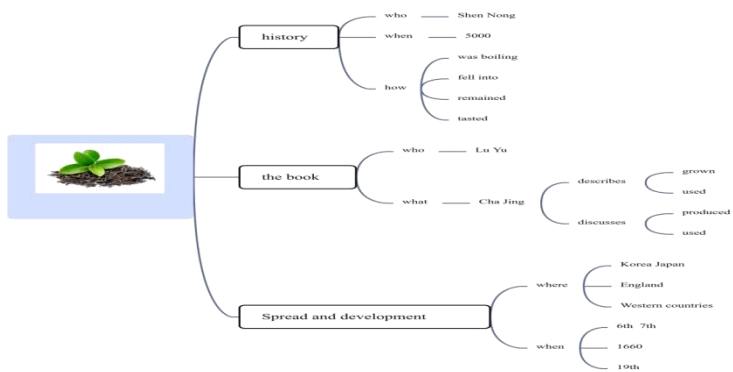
history
who Shen Nong
when 5000
how
was boiling
fell into
remained
tasted

the book
who Lu Yu
what Cha Jing
describes
grown
used
discusses
produced
used

Spread and development
where
Korea Japan
England
Western countries
when
6th 7th
1660
19th